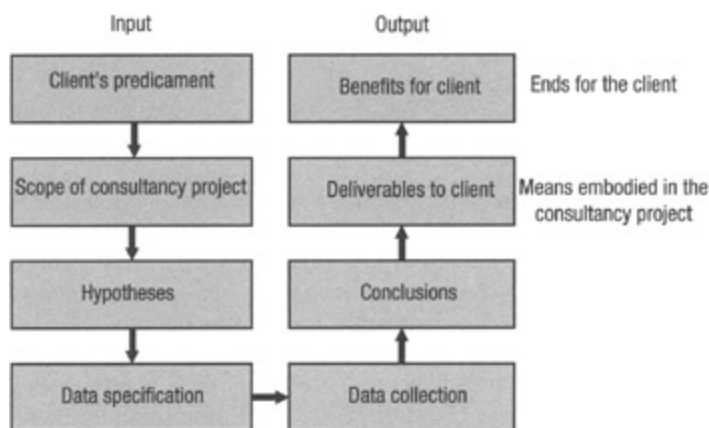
Input

Client's predicament

Scope of consultancy project

Hypotheses

Data specification

Output

Benefits for client

Deliverables to client

Conclusions

Data collection

Ends for the client

Means embodied in the consultancy project